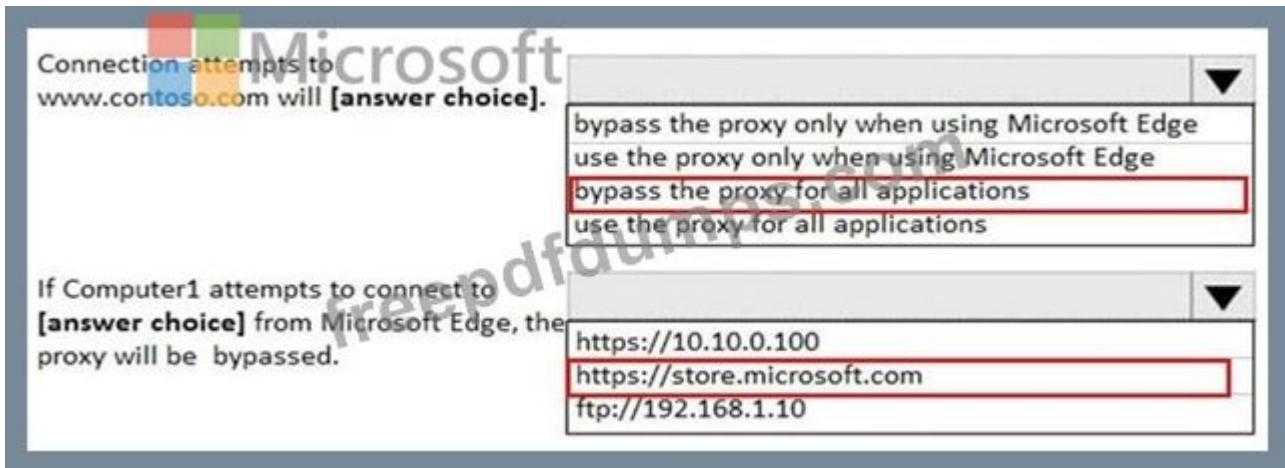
Microsoft

Connection attempts to www.contoso.com will **[answer choice]**.

bypass the proxy only when using Microsoft Edge
use the proxy only when using Microsoft Edge
bypass the proxy for all applications
use the proxy for all applications

freepdfdumps.com

If Computer1 attempts to connect to **[answer choice]** from Microsoft Edge, the proxy will be bypassed.

https://10.10.0.100
https://store.microsoft.com
ftp://192.168.1.10